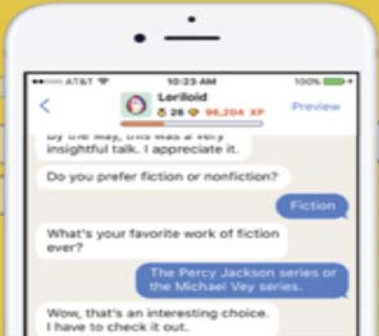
AT&T
10:23 AM
100%
<
Loriloid
28 96,204 XP
Preview

By the way, this was a very insightful talk. I appreciate it.

Do you prefer fiction or nonfiction?

Fiction

What's your favorite work of fiction ever?

The Percy Jackson series or the Michael Vey series.

Wow, that's an interesting choice. I have to check it out.